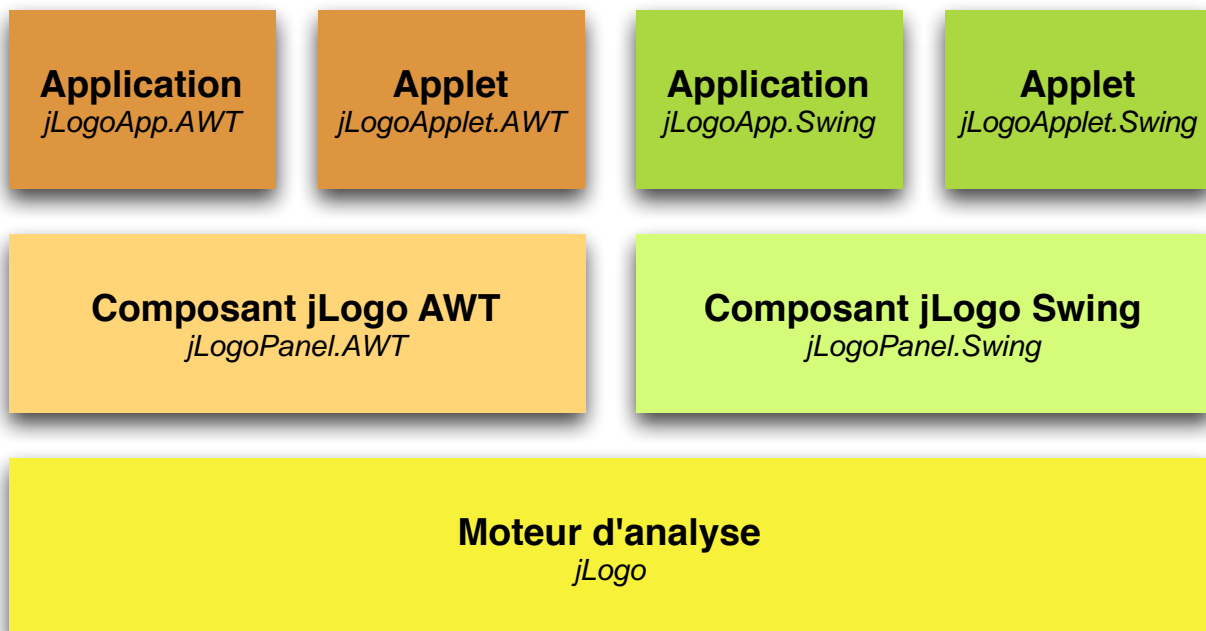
Application
jLogoApp.AWT

Applet
jLogoApplet.AWT

Application
jLogoApp.Swing

Applet
jLogoApplet.Swing

Composant jLogo AWT
jLogoPanel.AWT

Composant jLogo Swing
jLogoPanel.Swing

Moteur d'analyse
jLogo